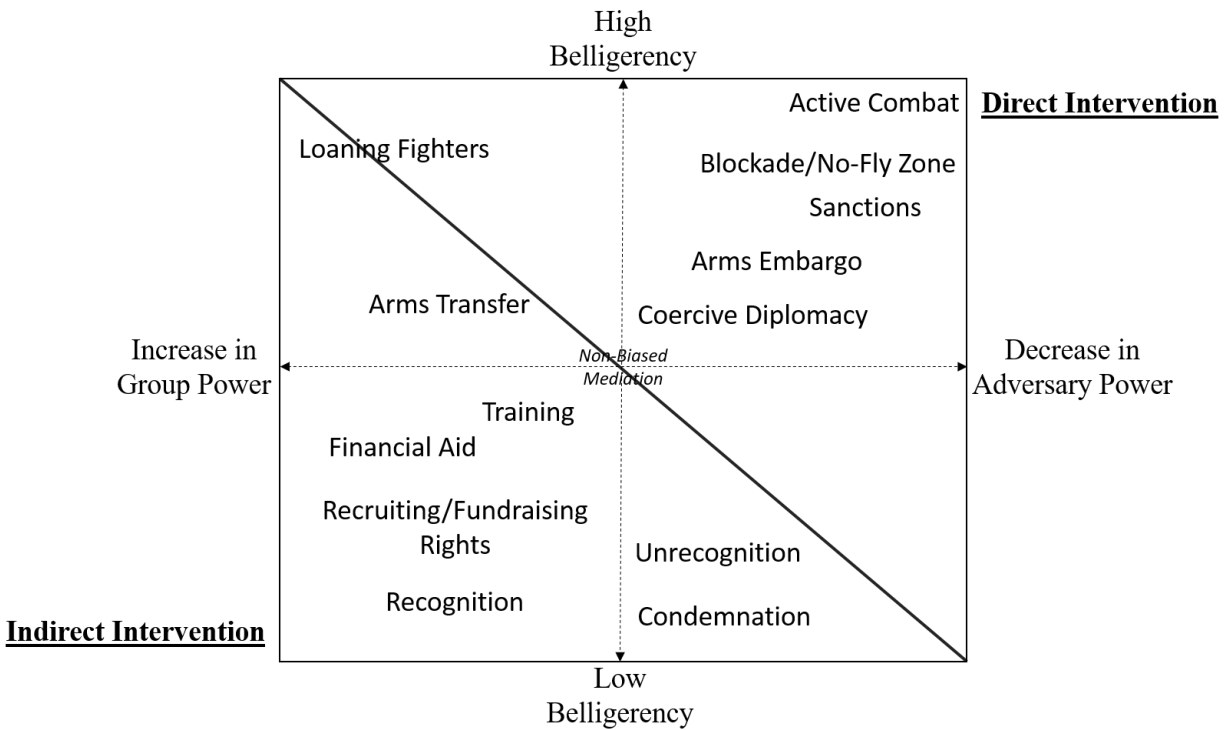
High Belligerency

Active Combat

Direct Intervention

Loaning Fighters

Blockade/No-Fly Zone

Sanctions

Arms Embargo

Arms Transfer

Coercive Diplomacy

Increase in Group Power

Non-Biased Mediation

Decrease in Adversary Power

Training

Financial Aid

Recruiting/Fundraising Rights

Unrecognition

Recognition

Condemnation

Indirect Intervention

Low Belligerency